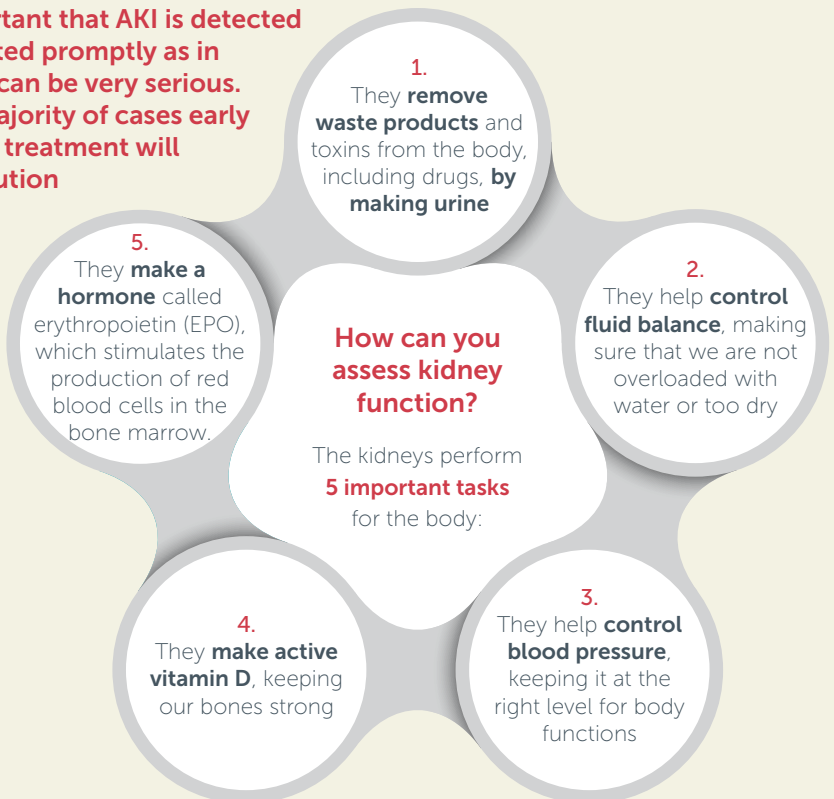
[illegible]tant that AKI is detected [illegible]ted promptly as in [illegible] can be very serious. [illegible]ajority of cases early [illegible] treatment will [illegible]ution

How can you assess kidney function?

The kidneys perform 5 important tasks for the body:

1.
They remove waste products and toxins from the body, including drugs, by making urine

2.
They help control fluid balance, making sure that we are not overloaded with water or too dry

3.
They help control blood pressure, keeping it at the right level for body functions

4.
They make active vitamin D, keeping our bones strong

5.
They make a hormone called erythropoietin (EPO), which stimulates the production of red blood cells in the bone marrow.